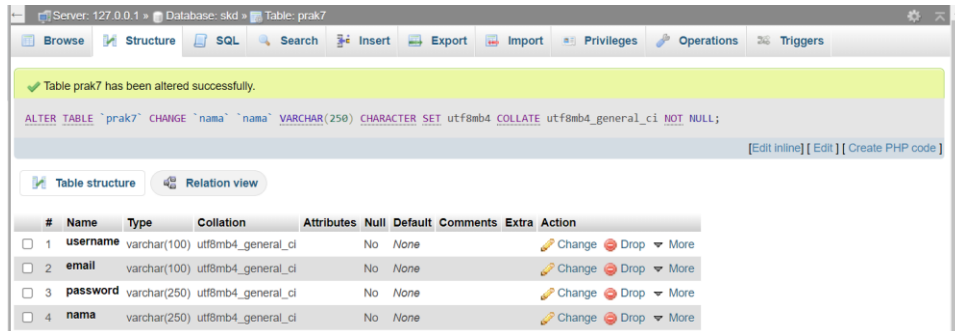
Server: 127.0.0.1 » Database: skd » Table: prak7

Browse | Structure | SQL | Search | Insert | Export | Import | Privileges | Operations | Triggers

Table prak7 has been altered successfully.

ALTER TABLE `prak7` CHANGE `nama` `nama` VARCHAR(250) CHARACTER SET utf8mb4 COLLATE utf8mb4_general_ci NOT NULL;

[Edit inline] [ Edit ] [ Create PHP code ]

Table structure | Relation view

| | # | Name | Type | Collation | Attributes | Null | Default | Comments | Extra | Action |
|---|---|---|---|---|---|---|---|---|---|---|
| ☐ | 1 | username | varchar(100) | utf8mb4_general_ci | | No | None | | | Change Drop More |
| ☐ | 2 | email | varchar(100) | utf8mb4_general_ci | | No | None | | | Change Drop More |
| ☐ | 3 | password | varchar(250) | utf8mb4_general_ci | | No | None | | | Change Drop More |
| ☐ | 4 | nama | varchar(250) | utf8mb4_general_ci | | No | None | | | Change Drop More |